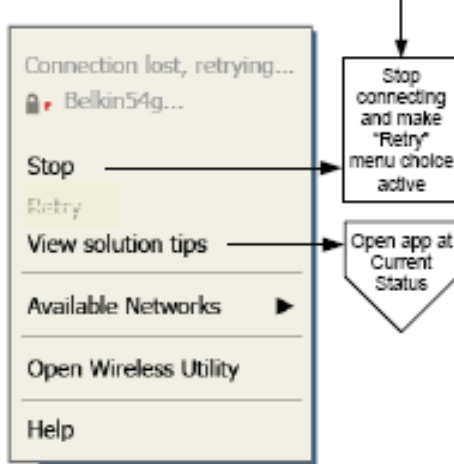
Connection lost, retrying...
Belkin54g...

Stop

Retry

View solution tips

Available Networks ▶

Open Wireless Utility

Help

Stop connecting and make "Retry" menu choice active

Open app at Current Status